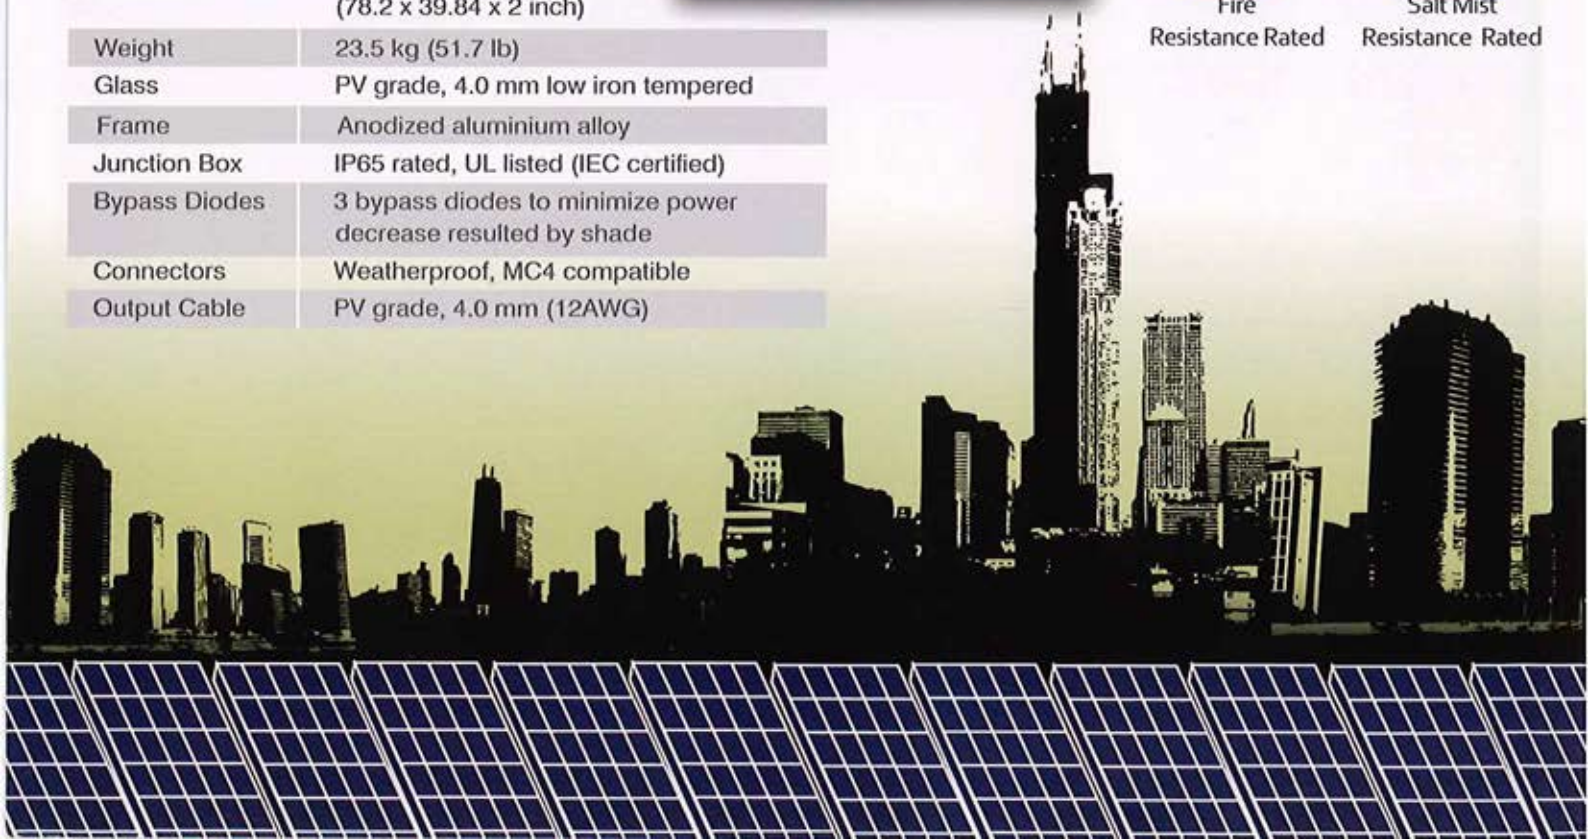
| | (78.2 x 39.84 x 2 inch) |
|---|---|
| Weight | 23.5 kg (51.7 lb) |
| Glass | PV grade, 4.0 mm low iron tempered |
| Frame | Anodized aluminium alloy |
| Junction Box | IP65 rated, UL listed (IEC certified) |
| Bypass Diodes | 3 bypass diodes to minimize power decrease resulted by shade |
| Connectors | Weatherproof, MC4 compatible |
| Output Cable | PV grade, 4.0 mm (12AWG) |

Fire Resistance Rated

Salt Mist Resistance Rated